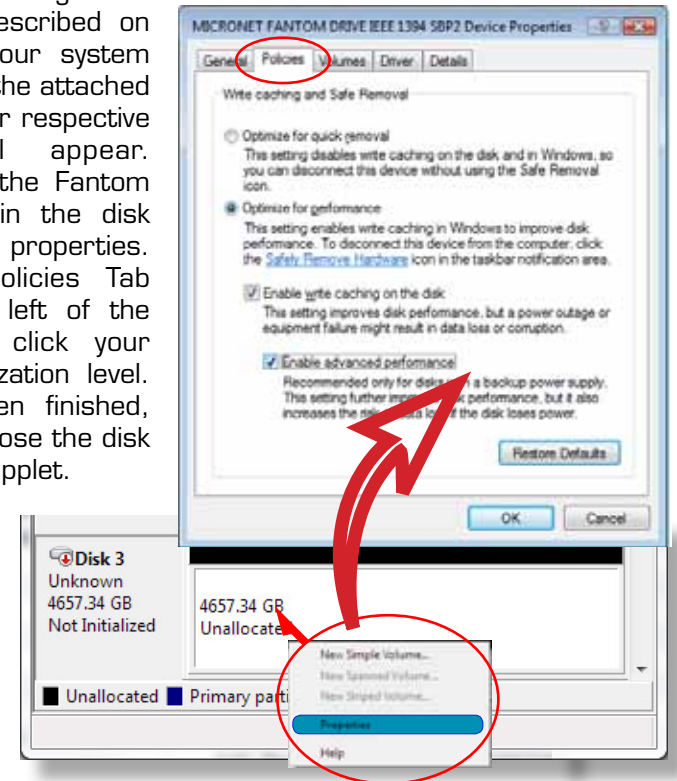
escribed on our system he attached r respective l appear. the Fantom in the disk properties. olicies Tab left of the click your zation level. en finished, ose the disk pplet.

MICRONET FANTOM DRIVE IEEE 1394 SBP2 Device Properties

General Policies Volumes Driver Details

Write caching and Safe Removal

Optimize for quick removal
This setting disables write caching on the disk and in Windows, so you can disconnect this device without using the Safe Removal icon.

Optimize for performance
This setting enables write caching in Windows to improve disk performance. To disconnect this device from the computer, click the Safely Remove Hardware icon in the taskbar notification area.

Enable write caching on the disk
This setting improves disk performance, but a power outage or equipment failure might result in data loss or corruption.

Enable advanced performance
Recommended only for disks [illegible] a backup power supply. This setting further impr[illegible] performance, but it also increases the ris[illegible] lo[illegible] the disk loses power.

Restore Defaults

OK Cancel

Disk 3
Unknown
4657.34 GB
Not Initialized

4657.34 GB
Unallocate

Unallocated Primary parti

New Simple Volume...
New Spanned Volume...
New Striped Volume...
Properties
Help